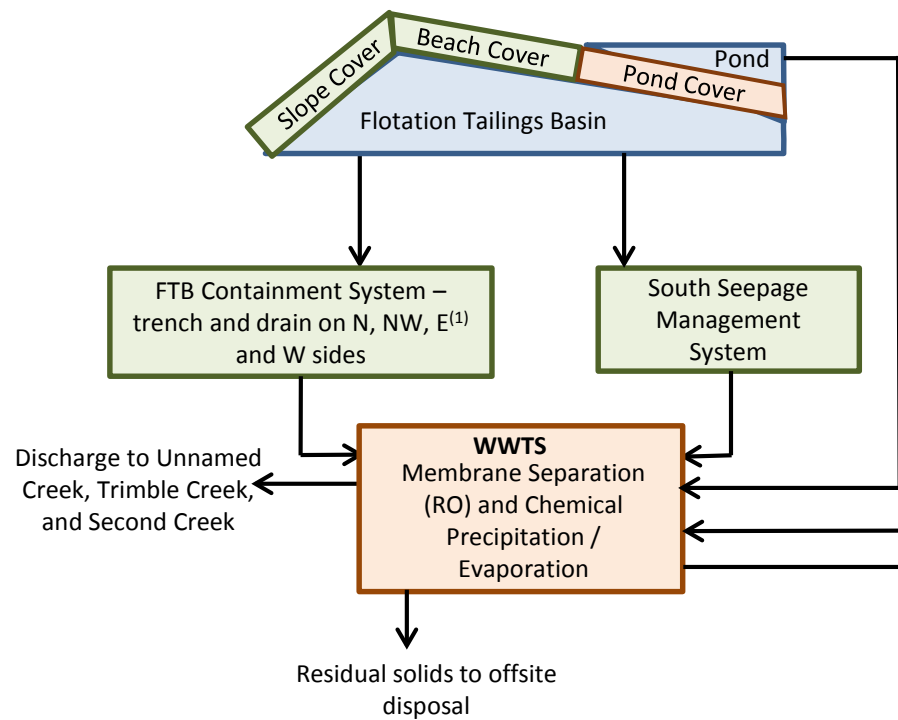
Slope Cover

Beach Cover

Pond

Pond Cover

Flotation Tailings Basin

FTB Containment System – trench and drain on N, NW, E$^{(1)}$ and W sides

South Seepage Management System

Discharge to Unnamed Creek, Trimble Creek, and Second Creek

**WWTS**
Membrane Separation (RO) and Chemical Precipitation / Evaporation

Residual solids to offsite disposal